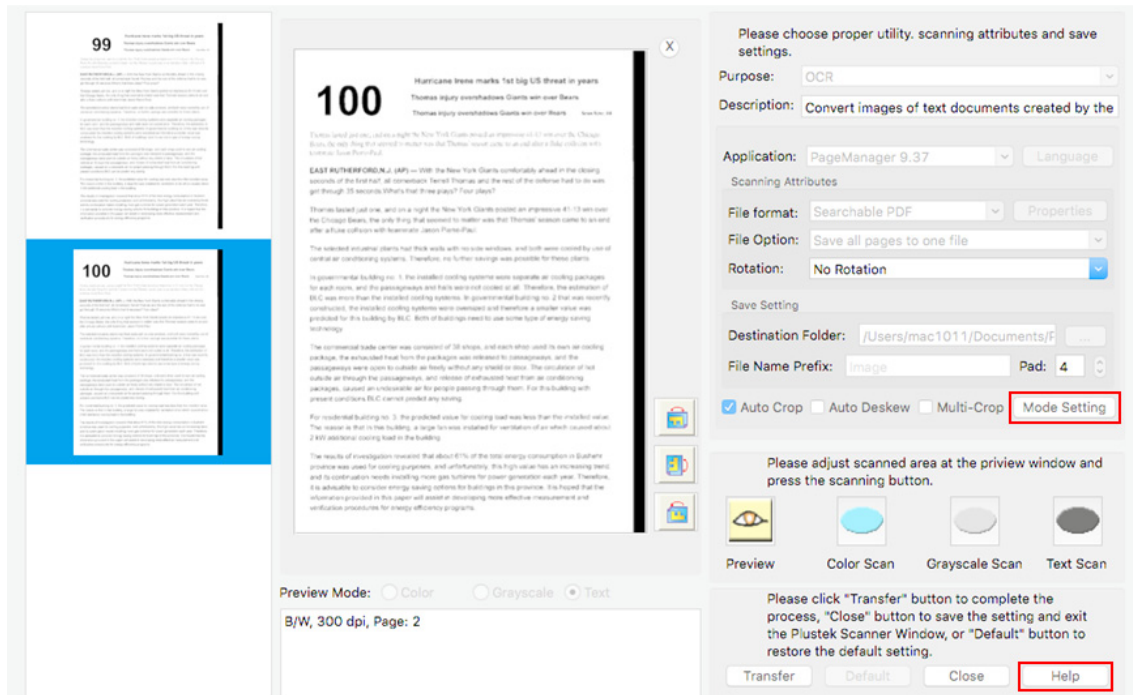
99

100

Hurricane Irene marks 1st big US threat in years

Thomas injury overshadows Giants win over Bears

Thomas injury overshadows Giants win over Bears

EAST RUTHERFORD,N.J. (AP) — With the New York Giants comfortably ahead in the closing seconds of the first half, all cornerback Terrell Thomas and the rest of the defense had to do was get through 35 seconds.What's that three plays? Four plays?

Thomas lasted just one, and on a night the New York Giants posted an impressive 41-13 win over the Chicago Bears, the only thing that seemed to matter was that Thomas' season came to an end after a future collision with teammate Jason Pierre-Paul.

The selected industrial plants had thick walls with no side windows, and both were cooled by use of central air conditioning systems. Therefore, no further savings was possible for these plants.

In governmental building no. 1, the installed cooling systems were separate air cooling packages for each room, and the passageways and halls were not cooled at all. Therefore, the estimation of BLC was more than the installed cooling systems. In governmental building no. 2 that was recently constructed, the installed cooling systems were oversized and therefore a smaller value was predicted for this building by BLC. Both of buildings need to use some type of energy saving technology.

The commercial trade center was consisted of 38 shops, and each shop used its own air cooling package, the exhausted heat from the packages was released to passageways, and the passageways were open to outside air freely without any shield or door. The circulation of hot outside air through the passageways, and release of exhausted heat from air conditioning packages, caused an undesirable air for people passing through them. For this building with present conditions BLC cannot predict any saving.

For residential building no. 3, the predicted value for cooling load was less than the installed value. The reason is that in this building, a large fan was installed for ventilation of air which caused about 2 kW additional cooling load in the building.

The results of investigation revealed that about 61% of the total energy consumption in Bushehr province was used for cooling purposes, and unfortunately, this high value has an increasing trend and its continuation needs installing more gas turbines for power generation each year. Therefore, it is advisable to consider energy saving options for buildings in this province. It is hoped that the information provided in this paper will assist in developing more effective measurement and verification procedures for energy efficiency programs.

X

Preview Mode: Color Grayscale Text

B/W, 300 dpi, Page: 2

Please choose proper utility. scanning attributes and save settings.

Purpose: OCR

Description: Convert images of text documents created by the

Application: PageManager 9.37 Language

Scanning Attributes

File format: Searchable PDF Properties

File Option: Save all pages to one file

Rotation: No Rotation

Save Setting

Destination Folder: /Users/mac1011/Documents/P ...

File Name Prefix: image Pad: 4

Auto Crop Auto Deskew Multi-Crop Mode Setting

Please adjust scanned area at the priview window and press the scanning button.

Preview Color Scan Grayscale Scan Text Scan

Please click "Transfer" button to complete the process, "Close" button to save the setting and exit the Plustek Scanner Window, or "Default" button to restore the default setting.

Transfer Default Close Help